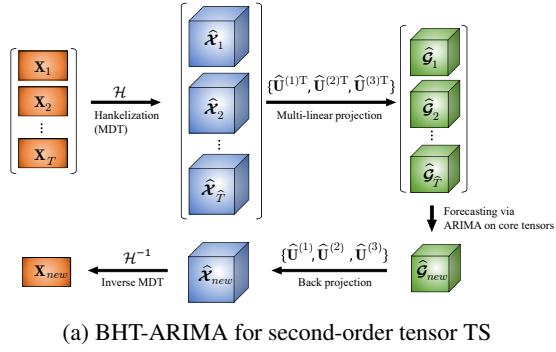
$\mathbf{X}_1$
$\mathbf{X}_2$
$\vdots$
$\mathbf{X}_T$

$\mathcal{H}$
Hankelization (MDT)

$\hat{\boldsymbol{\mathcal{X}}}_1$
$\hat{\boldsymbol{\mathcal{X}}}_2$
$\vdots$
$\hat{\boldsymbol{\mathcal{X}}}_{\hat{T}}$

$\{\hat{\mathbf{U}}^{(1)\mathrm{T}}, \hat{\mathbf{U}}^{(2)\mathrm{T}}, \hat{\mathbf{U}}^{(3)\mathrm{T}}\}$
Multi-linear projection

$\hat{\boldsymbol{\mathcal{G}}}_1$
$\hat{\boldsymbol{\mathcal{G}}}_2$
$\vdots$
$\hat{\boldsymbol{\mathcal{G}}}_{\hat{T}}$

Forecasting via ARIMA on core tensors

$\hat{\boldsymbol{\mathcal{G}}}_{new}$

$\{\hat{\mathbf{U}}^{(1)}, \hat{\mathbf{U}}^{(2)}, \hat{\mathbf{U}}^{(3)}\}$
Back projection

$\hat{\boldsymbol{\mathcal{X}}}_{new}$

$\mathcal{H}^{-1}$
Inverse MDT

$\mathbf{X}_{new}$

(a) BHT-ARIMA for second-order tensor TS